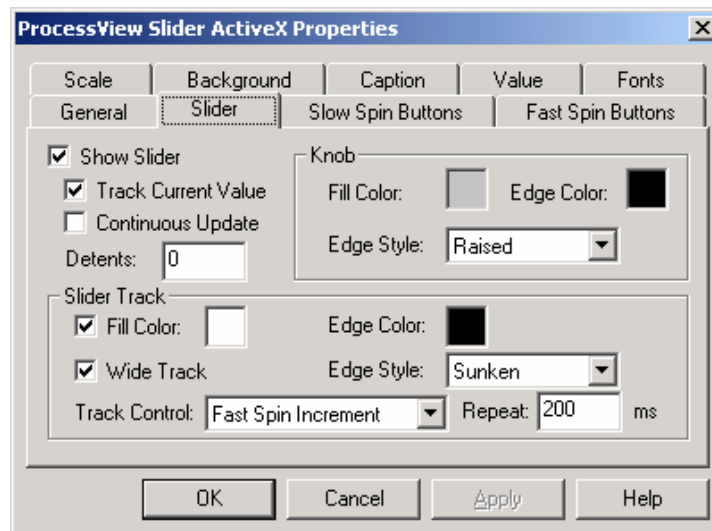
ProcessView Slider ActiveX Properties

Scale | Background | Caption | Value | Fonts
General | Slider | Slow Spin Buttons | Fast Spin Buttons

☑ Show Slider
☑ Track Current Value
☐ Continuous Update
Detents: 0

Knob
Fill Color:
Edge Color:
Edge Style: Raised

Slider Track
☑ Fill Color:
Edge Color:
☑ Wide Track
Edge Style: Sunken
Track Control: Fast Spin Increment
Repeat: 200 ms

OK
Cancel
Apply
Help